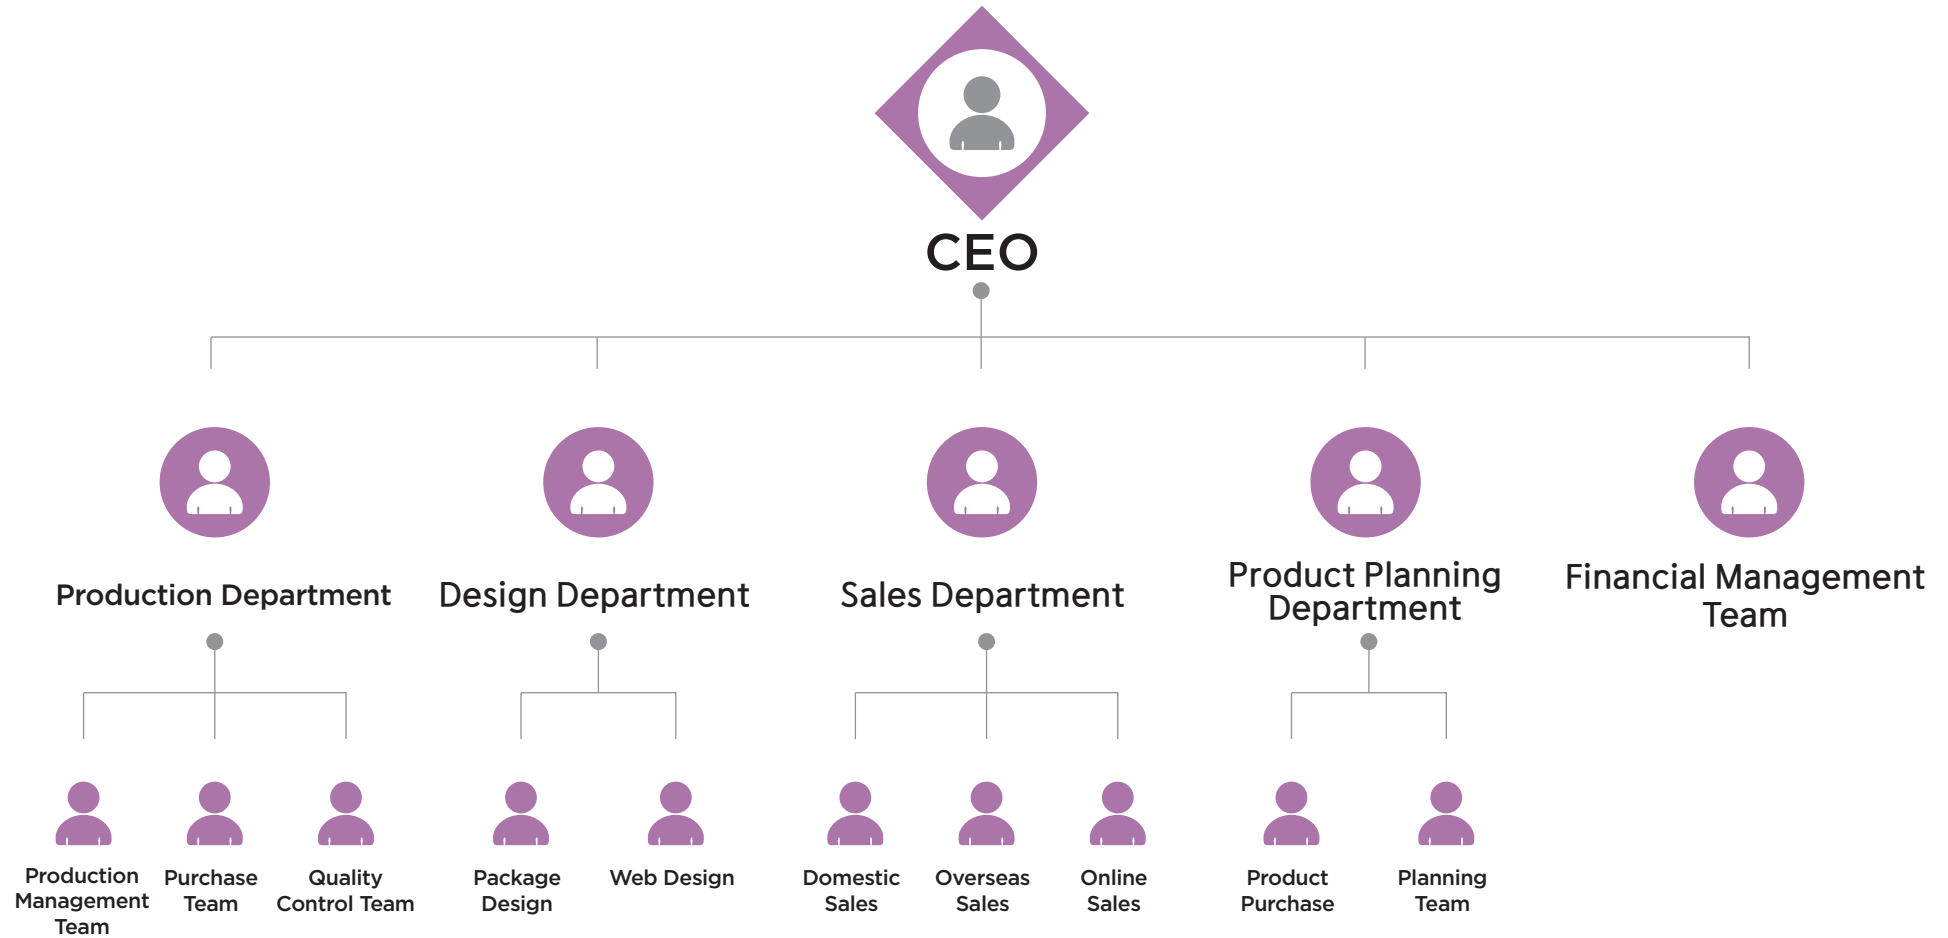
CEO

Production Department

Design Department

Sales Department

Product Planning Department

Financial Management Team

Production Management Team

Purchase Team

Quality Control Team

Package Design

Web Design

Domestic Sales

Overseas Sales

Online Sales

Product Purchase

Planning Team